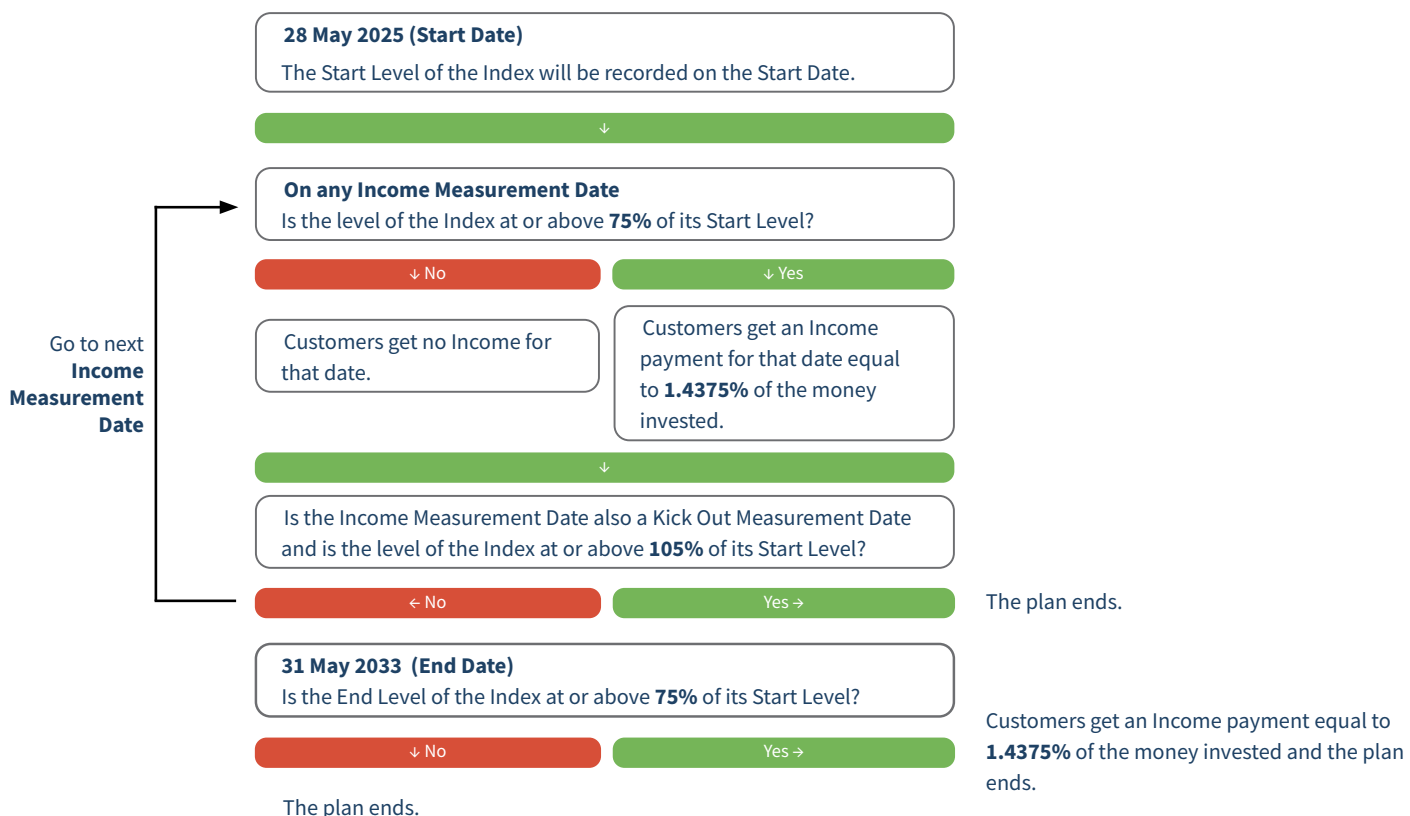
**28 May 2025 (Start Date)**
The Start Level of the Index will be recorded on the Start Date.

↓

**On any Income Measurement Date**
Is the level of the Index at or above **75%** of its Start Level?

Go to next **Income Measurement Date**

↓ No

↓ Yes

Customers get no Income for that date.

Customers get an Income payment for that date equal to **1.4375%** of the money invested.

↓

Is the Income Measurement Date also a Kick Out Measurement Date and is the level of the Index at or above **105%** of its Start Level?

← No

Yes →

The plan ends.

**31 May 2033 (End Date)**
Is the End Level of the Index at or above **75%** of its Start Level?

↓ No

Yes →

Customers get an Income payment equal to **1.4375%** of the money invested and the plan ends.

The plan ends.